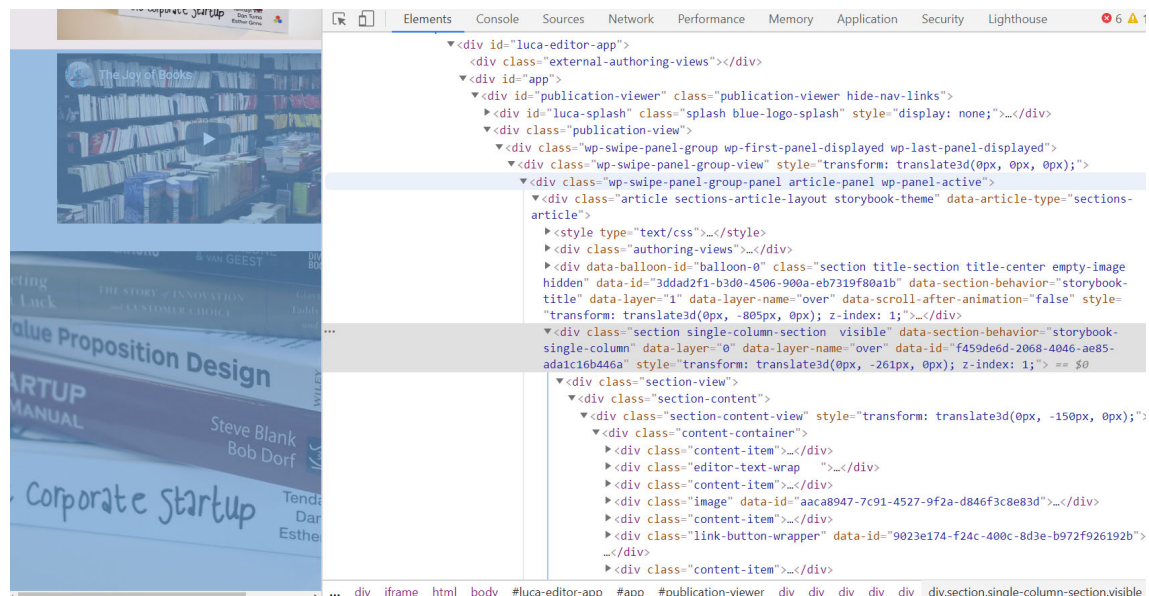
Corporate Startup Dan Toma Esther Gons

The Joy of Books

eting Luck  THE STORY OF INNOVATION & CUSTOMER CHOICE  & VAN GEEST

alue Proposition Design

ARTUP MANUAL  Steve Blank Bob Dorf  WILEY

Corporate Startup  Tend Dar Esthe

Elements  Console  Sources  Network  Performance  Memory  Application  Security  Lighthouse  ⊗ 6  ⚠ 1

▼<div id="luca-editor-app">
<div class="external-authoring-views"></div>
▼<div id="app">
▼<div id="publication-viewer" class="publication-viewer hide-nav-links">
▶<div id="luca-splash" class="splash blue-logo-splash" style="display: none;">…</div>
▼<div class="publication-view">
▼<div class="wp-swipe-panel-group wp-first-panel-displayed wp-last-panel-displayed">
▼<div class="wp-swipe-panel-group-view" style="transform: translate3d(0px, 0px, 0px);">
▼<div class="wp-swipe-panel-group-panel article-panel wp-panel-active">
▼<div class="article sections-article-layout storybook-theme" data-article-type="sections-article">
▶<style type="text/css">…</style>
▶<div class="authoring-views">…</div>
▶<div data-balloon-id="balloon-0" class="section title-section title-center empty-image hidden" data-id="3ddad2f1-b3d0-4506-900a-eb7319f80a1b" data-section-behavior="storybook-title" data-layer="1" data-layer-name="over" data-scroll-after-animation="false" style="transform: translate3d(0px, -805px, 0px); z-index: 1;">…</div>
··· ▼<div class="section single-column-section  visible" data-section-behavior="storybook-single-column" data-layer="0" data-layer-name="over" data-id="f459de6d-2068-4046-ae85-ada1c16b446a" style="transform: translate3d(0px, -261px, 0px); z-index: 1;"> == $0
▼<div class="section-view">
▼<div class="section-content">
▼<div class="section-content-view" style="transform: translate3d(0px, -150px, 0px);">
▼<div class="content-container">
▶<div class="content-item">…</div>
▶<div class="editor-text-wrap   ">…</div>
▶<div class="content-item">…</div>
▶<div class="image" data-id="aaca8947-7c91-4527-9f2a-d846f3c8e83d">…</div>
▶<div class="content-item">…</div>
▶<div class="link-button-wrapper" data-id="9023e174-f24c-400c-8d3e-b972f926192b">…</div>
▶<div class="content-item">…</div>

...  div  iframe  html  body  #luca-editor-app  #app  #publication-viewer  div  div  div  div  div  div.section.single-column-section.visible